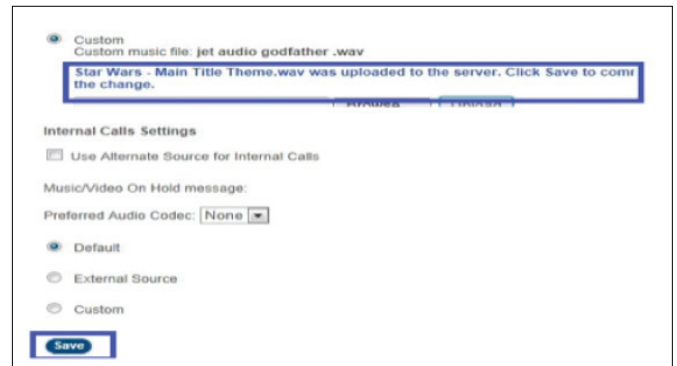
Custom
Custom music file: jet audio godfather .wav

Star Wars - Main Title Theme.wav was uploaded to the server. Click Save to com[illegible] the change.

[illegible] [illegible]

Internal Calls Settings

Use Alternate Source for Internal Calls

Music/Video On Hold message:

Preferred Audio Codec: None

Default

External Source

Custom

Save